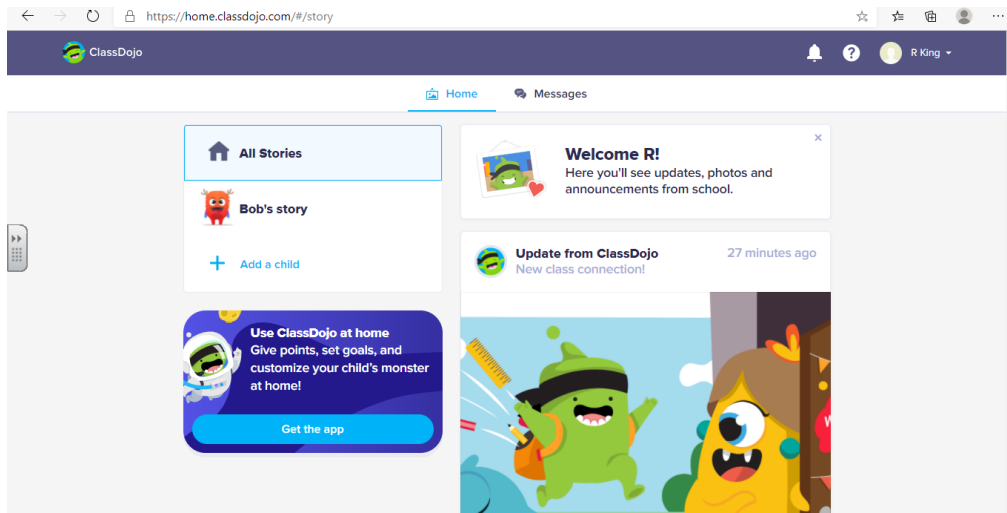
https://home.classdojo.com/#/story

ClassDojo

R King

Home

Messages

All Stories

Bob's story

Add a child

Use ClassDojo at home
Give points, set goals, and customize your child's monster at home!

Get the app

Welcome R!
Here you'll see updates, photos and announcements from school.

×

Update from ClassDojo
New class connection!

27 minutes ago